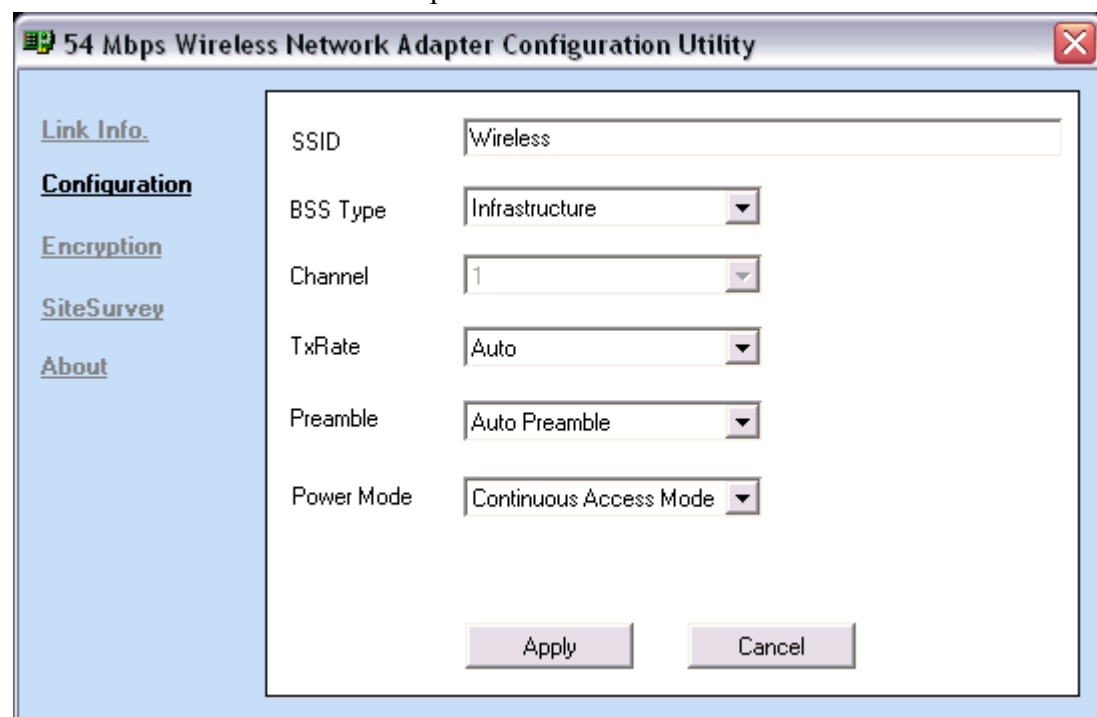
54 Mbps Wireless Network Adapter Configuration Utility

Link Info.
Configuration
Encryption
SiteSurvey
About

SSID Wireless
BSS Type Infrastructure
Channel 1
TxRate Auto
Preamble Auto Preamble
Power Mode Continuous Access Mode

Apply Cancel